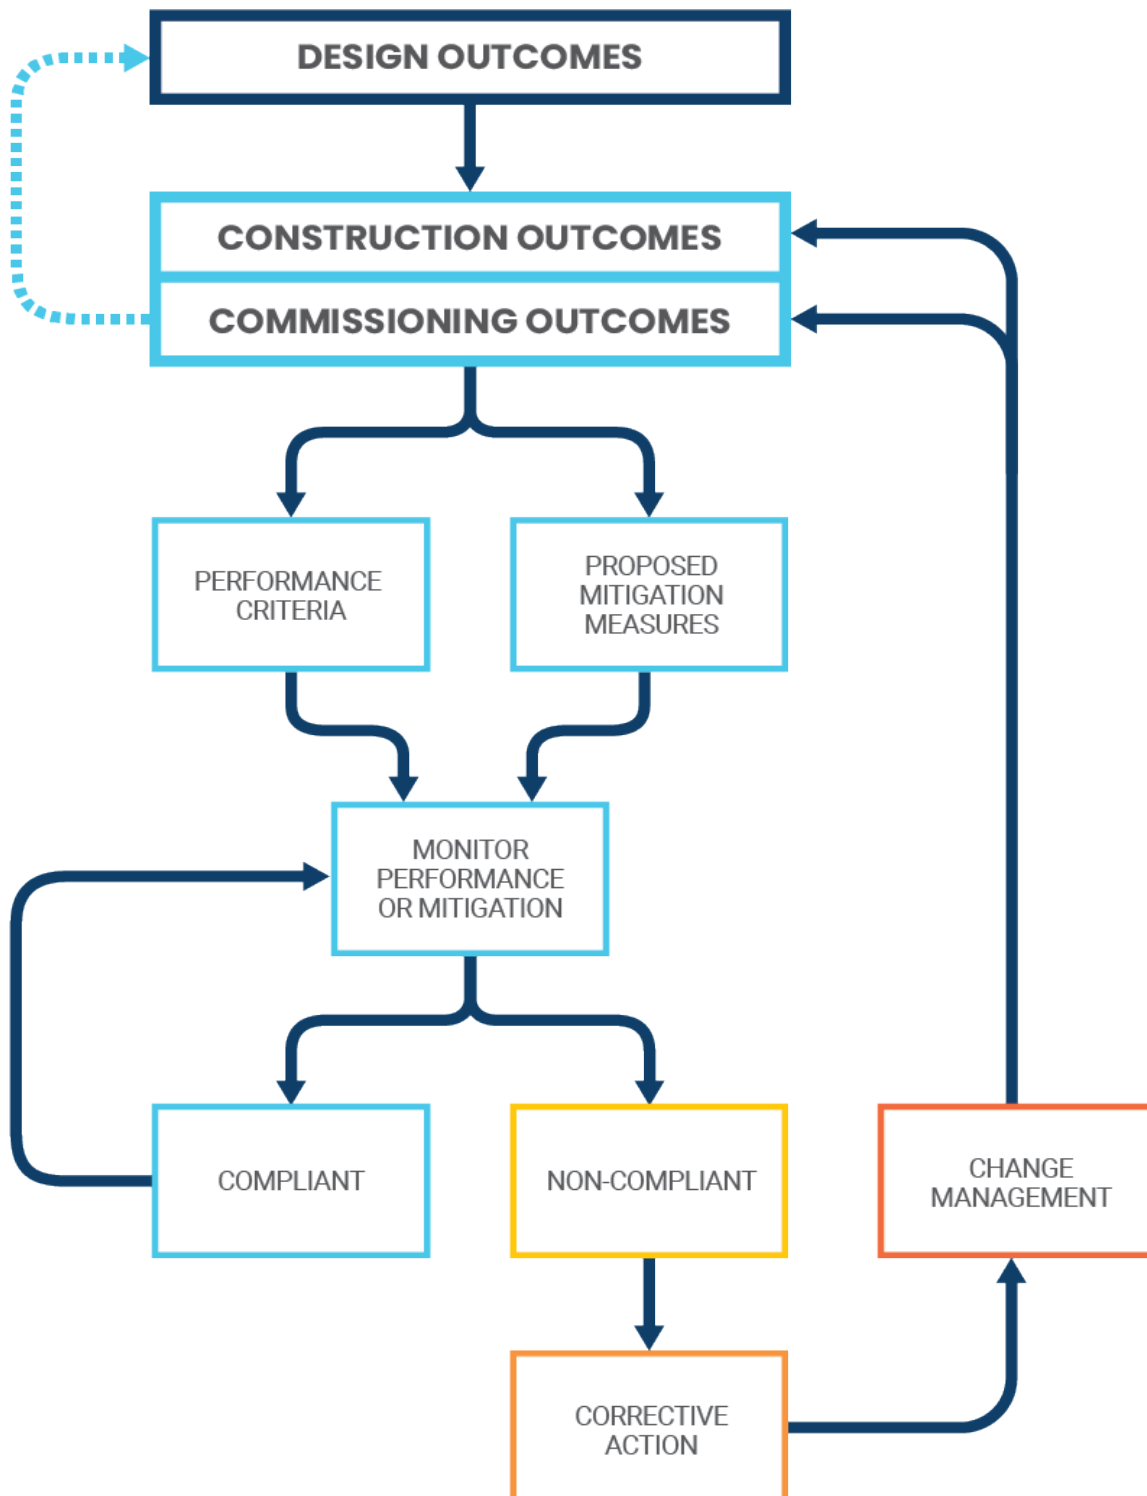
DESIGN OUTCOMES

CONSTRUCTION OUTCOMES

COMMISSIONING OUTCOMES

PERFORMANCE CRITERIA

PROPOSED MITIGATION MEASURES

MONITOR PERFORMANCE OR MITIGATION

COMPLIANT

NON-COMPLIANT

CHANGE MANAGEMENT

CORRECTIVE ACTION